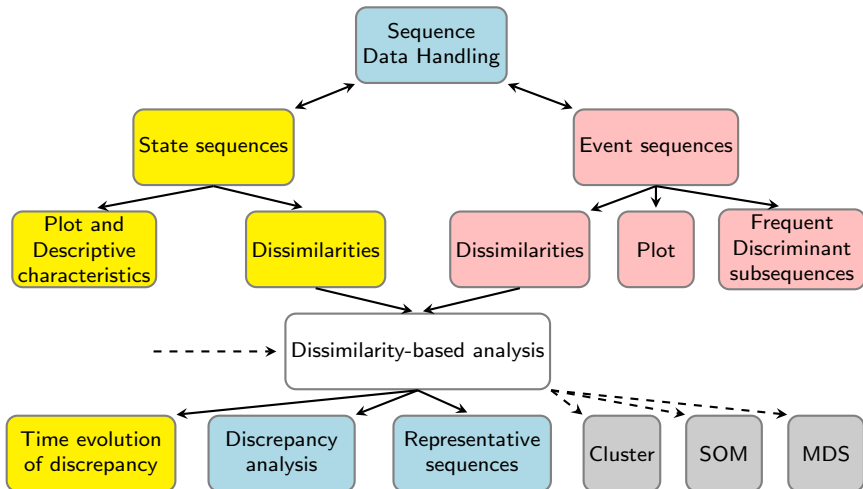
Sequence Data Handling

State sequences

Event sequences

Plot and Descriptive characteristics

Dissimilarities

Dissimilarities

Plot

Frequent Discriminant subsequences

Dissimilarity-based analysis

Time evolution of discrepancy

Discrepancy analysis

Representative sequences

Cluster

SOM

MDS